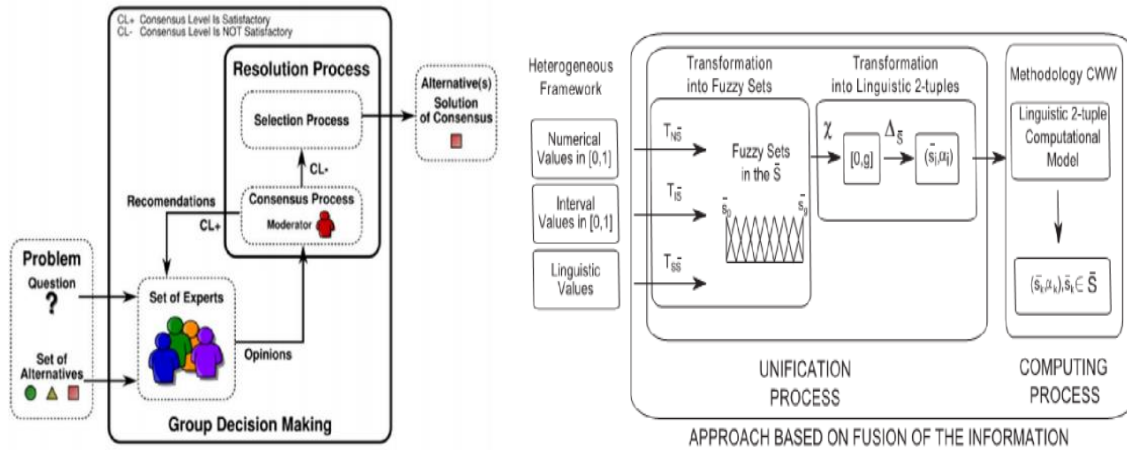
CL+ Consensus Level Is Satisfactory
CL- Consensus Level Is NOT Satisfactory

Resolution Process

Selection Process

Alternative(s) Solution of Consensus

CL-

Recomendations

CL+

Consensus Process

Moderator

Problem

Question

?

Set of Experts

Set of Alternatives

Opinions

Group Decision Making

Heterogeneous Framework

Transformation into Fuzzy Sets

Transformation into Linguistic 2-tuples

Methodology CWW

Numerical Values in [0,1]

$T_{N\bar{S}}$

Fuzzy Sets in the $\bar{S}$

$\chi$

[0,g]

$\Delta_{\bar{S}}$

$(\bar{s}_i,\alpha_i)$

Linguistic 2-tuple Computational Model

Interval Values in [0,1]

$T_{I\bar{S}}$

$\bar{s}_0$

$\bar{s}_g$

Linguistic Values

$T_{S\bar{S}}$

$(\bar{s}_k,\alpha_k),\bar{s}_k\in\bar{S}$

UNIFICATION PROCESS

COMPUTING PROCESS

APPROACH BASED ON FUSION OF THE INFORMATION